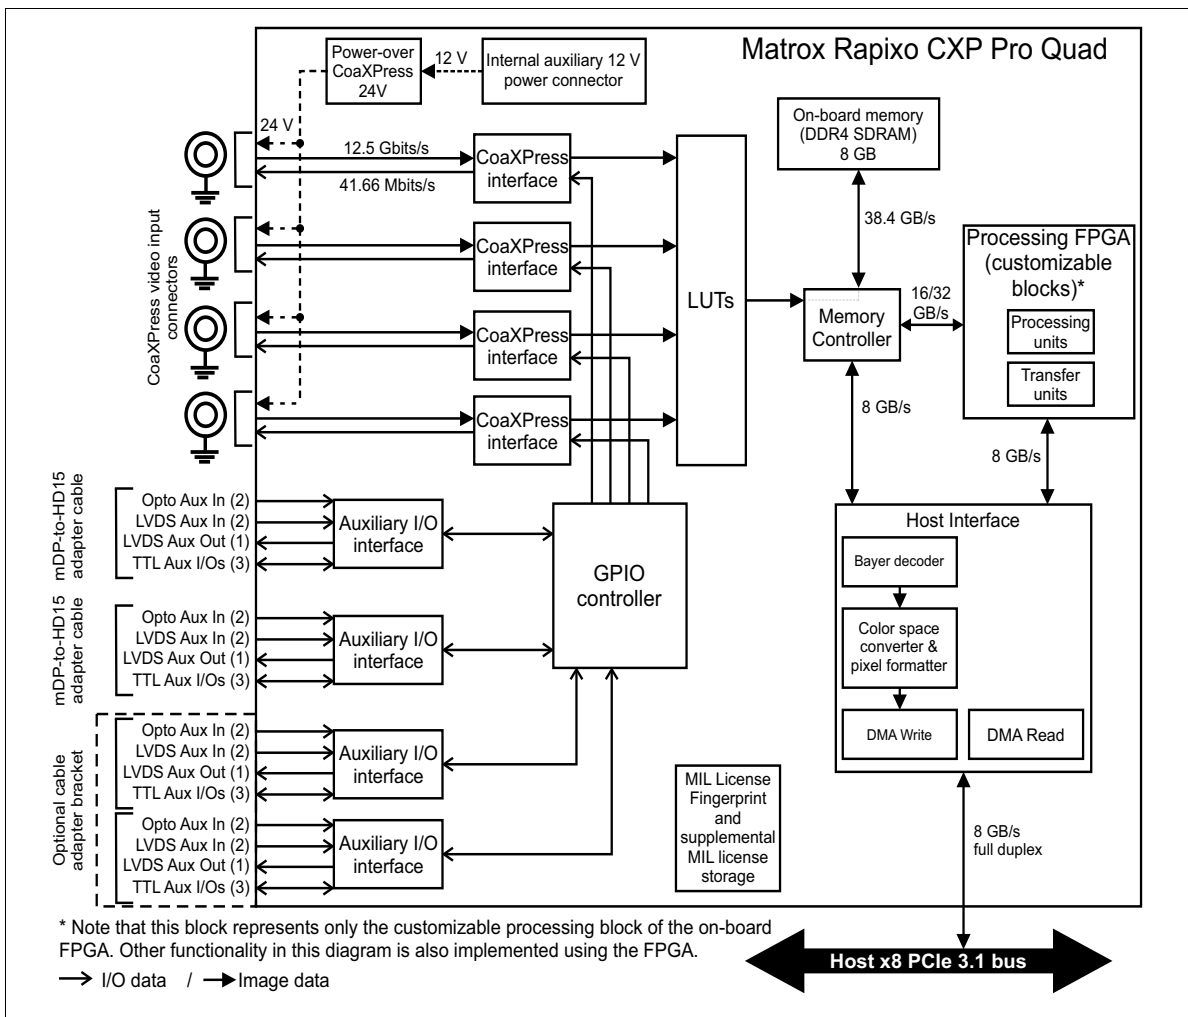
Matrox Rapixo CXP Pro Quad

Power-over CoaXPress 24V

12 V

Internal auxiliary 12 V power connector

24 V

12.5 Gbits/s

41.66 Mbits/s

CoaXPress interface

CoaXPress interface

CoaXPress interface

CoaXPress interface

CoaXPress video input connectors

LUTs

On-board memory (DDR4 SDRAM) 8 GB

38.4 GB/s

Memory Controller

16/32 GB/s

Processing FPGA (customizable blocks)*

Processing units

Transfer units

8 GB/s

8 GB/s

mDP-to-HD15 adapter cable

Opto Aux In (2)
LVDS Aux In (2)
LVDS Aux Out (1)
TTL Aux I/Os (3)

Auxiliary I/O interface

mDP-to-HD15 adapter cable

Opto Aux In (2)
LVDS Aux In (2)
LVDS Aux Out (1)
TTL Aux I/Os (3)

Auxiliary I/O interface

GPIO controller

Host Interface

Bayer decoder

Color space converter & pixel formatter

DMA Write

DMA Read

Optional cable adapter bracket

Opto Aux In (2)
LVDS Aux In (2)
LVDS Aux Out (1)
TTL Aux I/Os (3)

Auxiliary I/O interface

Opto Aux In (2)
LVDS Aux In (2)
LVDS Aux Out (1)
TTL Aux I/Os (3)

Auxiliary I/O interface

MIL License Fingerprint and supplemental MIL license storage

8 GB/s full duplex

* Note that this block represents only the customizable processing block of the on-board FPGA. Other functionality in this diagram is also implemented using the FPGA.

I/O data / Image data

Host x8 PCIe 3.1 bus